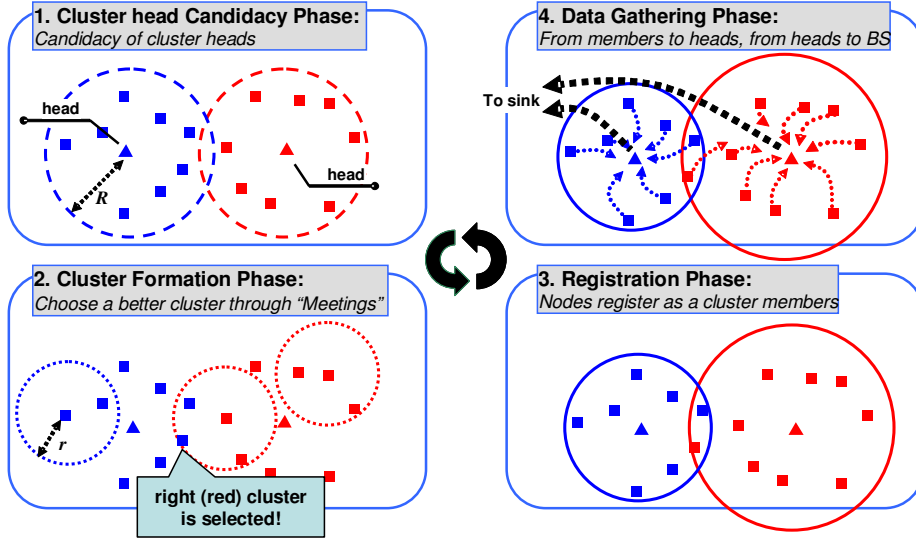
1. Cluster head Candidacy Phase:
Candidacy of cluster heads

head

R

head

4. Data Gathering Phase:
From members to heads, from heads to BS

To sink

2. Cluster Formation Phase:
Choose a better cluster through "Meetings"

r

right (red) cluster is selected!

3. Registration Phase:
Nodes register as a cluster members